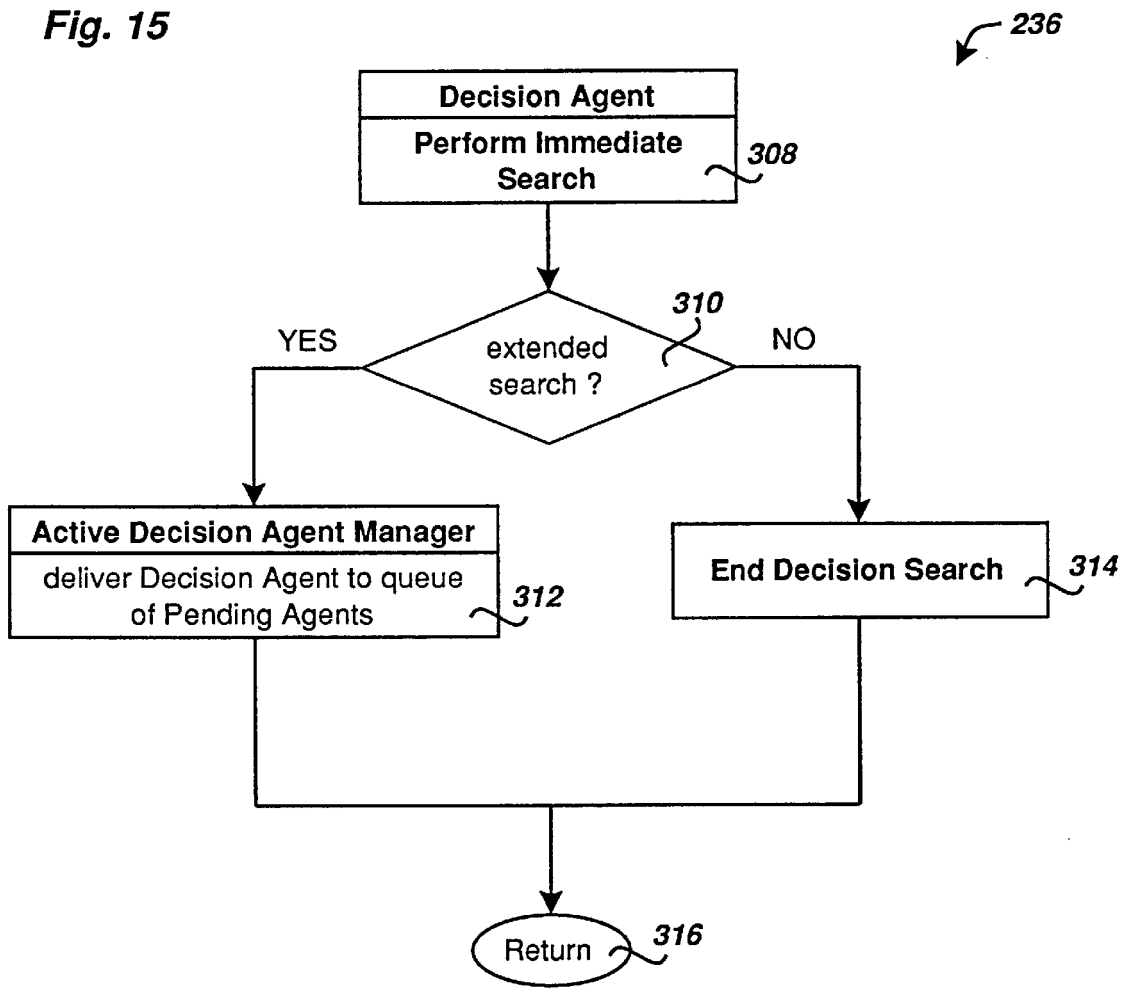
Fig. 15

236

Decision Agent

Perform Immediate Search

308

310

YES

extended search ?

NO

Active Decision Agent Manager

deliver Decision Agent to queue of Pending Agents

312

End Decision Search

314

Return

316